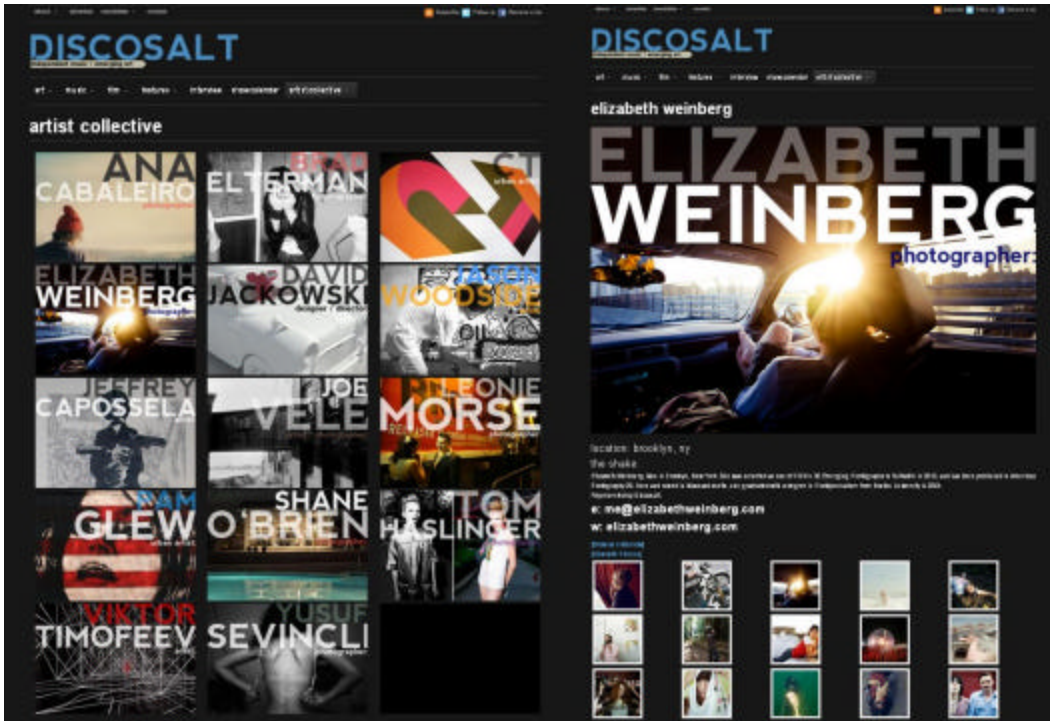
DISCOSALT

art music film features interview showcalendar artist collective

artist collective

ANA CABALEIRO

BRAD ELTERMAN

CT

ELIZABETH WEINBERG photographer

DAVID JACKOWSKI designer / director

JASON WOODSIDE

JEFFREY CAPOSSELA

JOE VELE

LEONIE MORSE

PAM GLEW

SHANE O'BRIEN

TOM HASLINGER

VIKTOR TIMOFEEV

YUSUF SEVINCLI

DISCOSALT

art music film features interview showcalendar artist collective

elizabeth weinberg

ELIZABETH WEINBERG photographer

location: brooklyn, ny

the shake

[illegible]

e: me@elizabethweinberg.com

w: elizabethweinberg.com